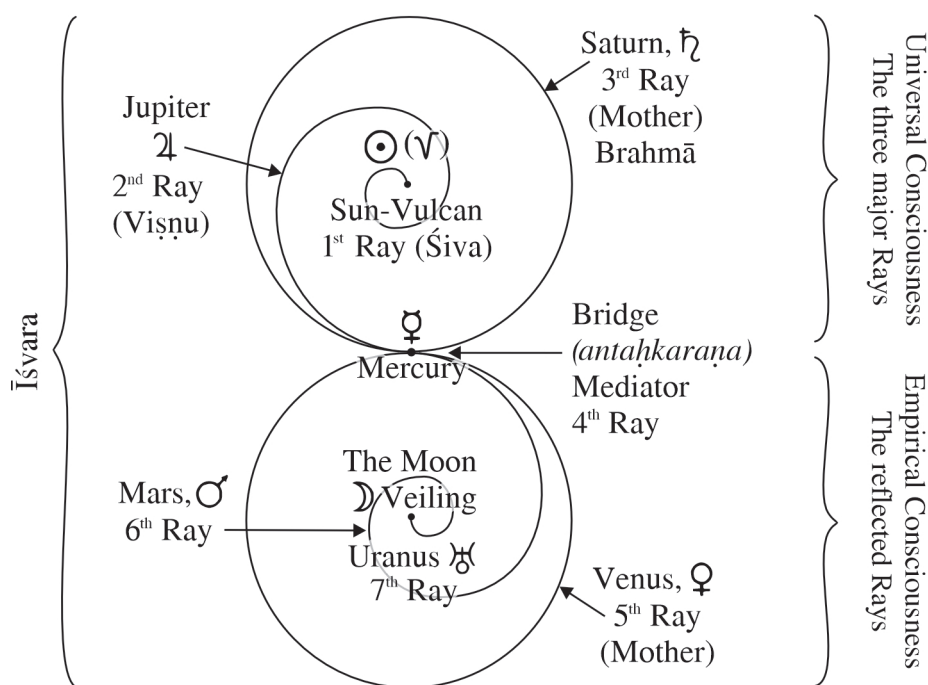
Īśvara

Jupiter
♃
2nd Ray
(Viṣṇu)

☉(V)
Sun-Vulcan
1st Ray (Śiva)

Saturn, ♄
3rd Ray
(Mother)
Brahmā

Universal Consciousness
The three major Rays

☿
Mercury

Bridge
(antaḥkaraṇa)
Mediator
4th Ray

Empirical Consciousness
The reflected Rays

Mars, ♂
6th Ray

The Moon
☽Veiling

Uranus ♅
7th Ray

Venus, ♀
5th Ray
(Mother)